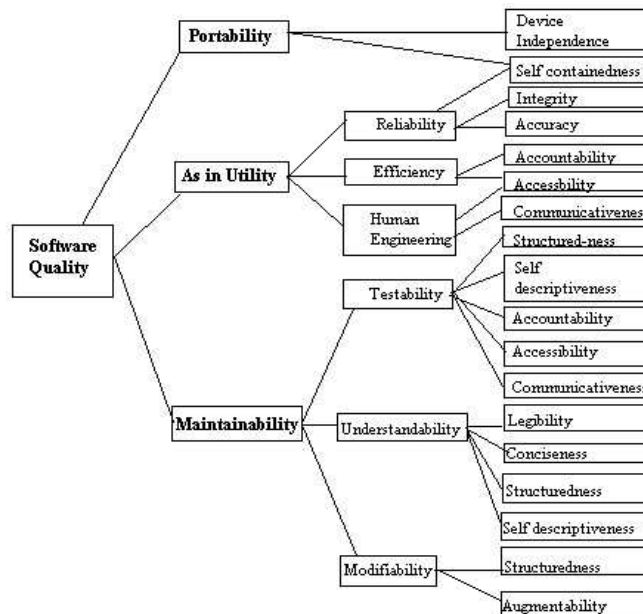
Software Quality

Portability

Device Independence

Self containedness

As in Utility

Reliability

Integrity

Accuracy

Efficiency

Accountability

Accessbility

Human Engineering

Communicativenes

Maintainability

Testability

Structured-ness

Self descriptiveness

Accountability

Accessibility

Communicativenes

Understandability

Legibility

Conciseness

Structuredness

Self descriptiveness

Modifiability

Structuredness

Augmentability